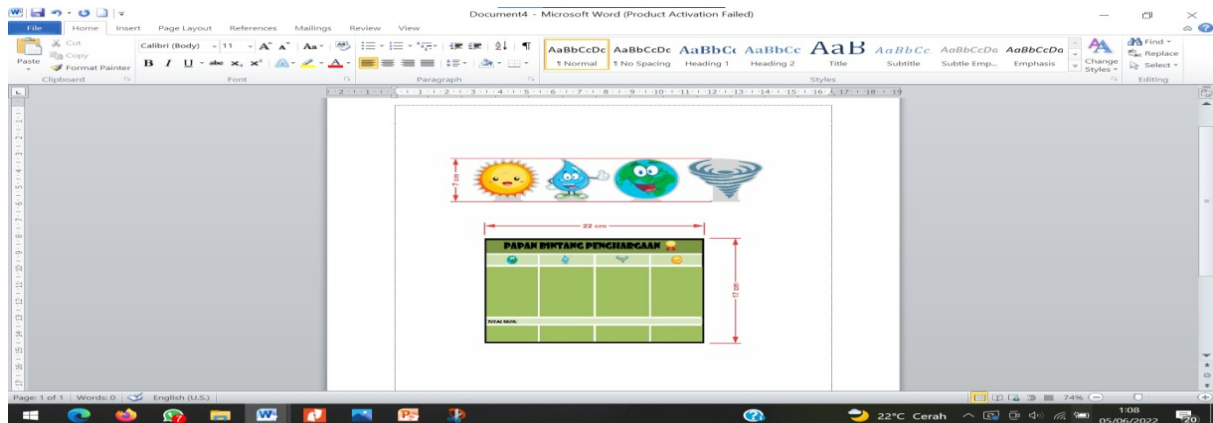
Document4 - Microsoft Word (Product Activation Failed)

File Home Insert Page Layout References Mailings Review View

Cut
Copy
Paste
Format Painter
Clipboard

Calibri (Body) 11
Font

Paragraph

AaBbCcDc ¶ Normal
AaBbCcDc ¶ No Spacing
AaBbCc Heading 1
AaBbCc Heading 2
AaB Title
AaBbCc Subtitle
AaBbCcDa Subtle Emp...
AaBbCcDa Emphasis
Change Styles
Styles

Find
Replace
Select
Editing

7 cm

22 cm

PAPAN BINTANG PENGHARGAAN

TOTAL SKOR:

11 cm

Page: 1 of 1 | Words: 0 | English (U.S.)

74%

22°C Cerah

1:08
05/06/2022

20